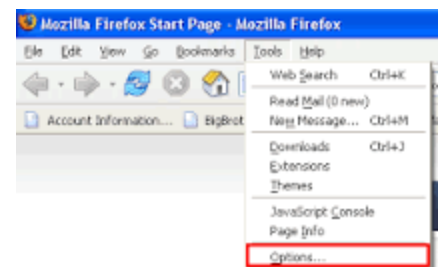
Mozilla Firefox Start Page - Mozilla Firefox

File Edit View Go Bookmarks Tools Help

Account Information... BigBrot

Web Search Ctrl+K

Read Mail (0 new)
New Message... Ctrl+M

Downloads Ctrl+J
Extensions
Themes

JavaScript Console
Page Info

Options...